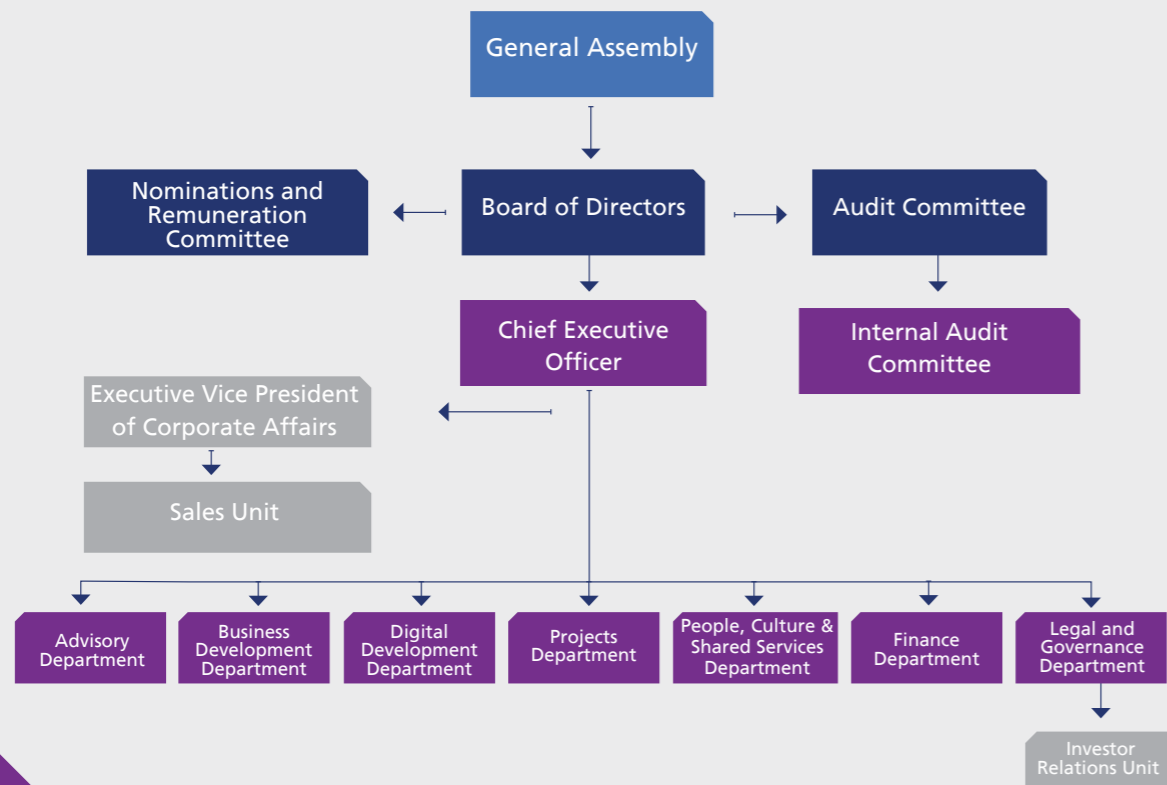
General Assembly

Nominations and Remuneration Committee

Board of Directors

Audit Committee

Chief Executive Officer

Internal Audit Committee

Executive Vice President of Corporate Affairs

Sales Unit

Advisory Department

Business Development Department

Digital Development Department

Projects Department

People, Culture & Shared Services Department

Finance Department

Legal and Governance Department

Investor Relations Unit